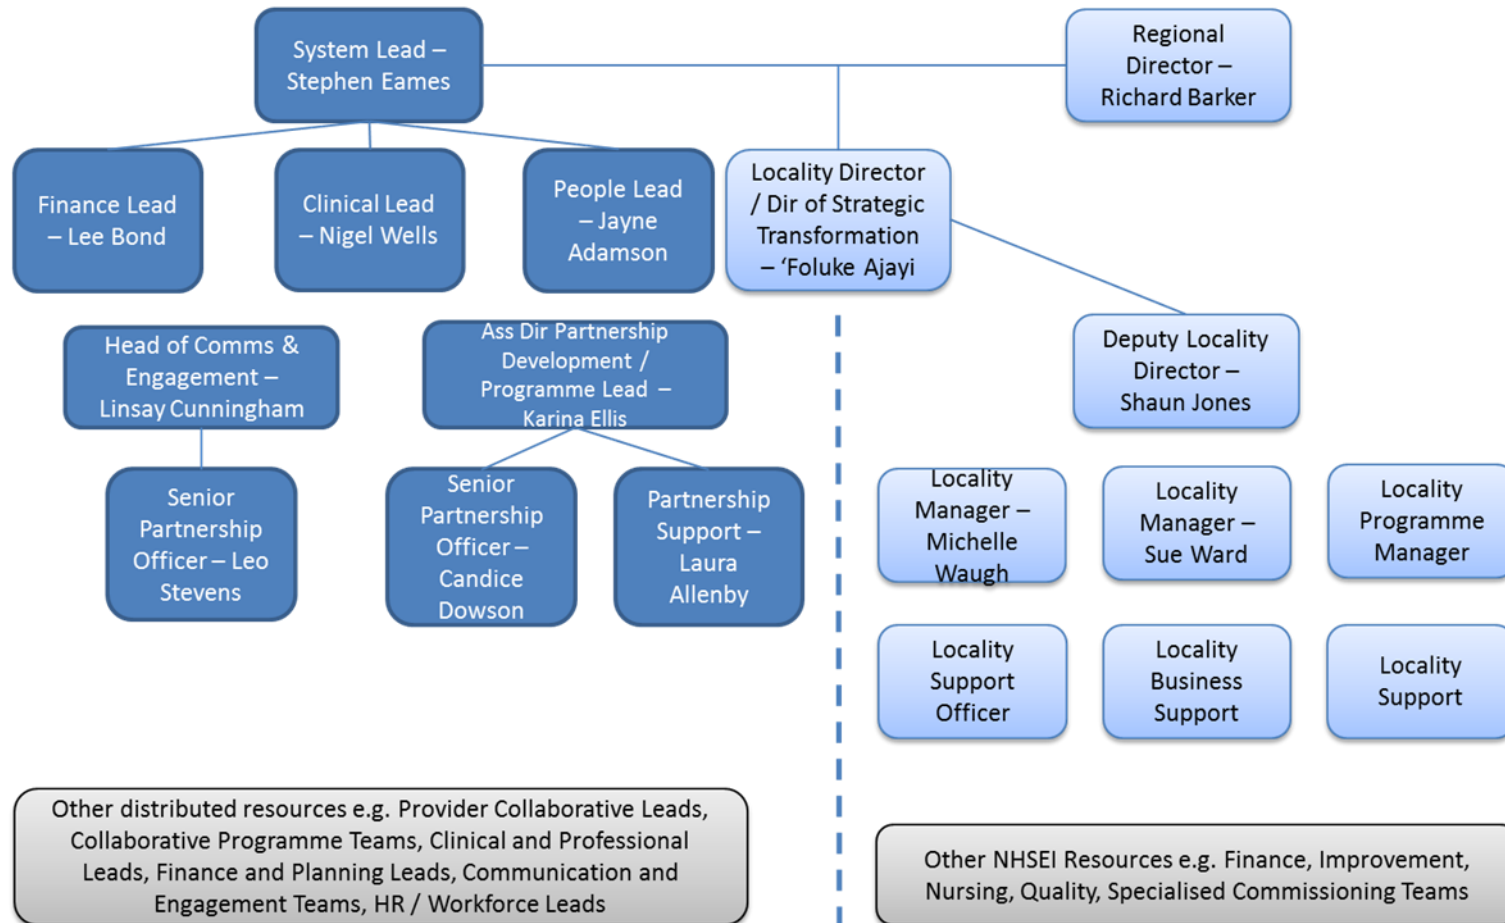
System Lead – Stephen Eames

Regional Director – Richard Barker

Finance Lead – Lee Bond

Clinical Lead – Nigel Wells

People Lead – Jayne Adamson

Locality Director / Dir of Strategic Transformation – 'Foluke Ajayi

Head of Comms & Engagement – Linsay Cunningham

Ass Dir Partnership Development / Programme Lead – Karina Ellis

Deputy Locality Director – Shaun Jones

Senior Partnership Officer – Leo Stevens

Senior Partnership Officer – Candice Dowson

Partnership Support – Laura Allenby

Locality Manager – Michelle Waugh

Locality Manager – Sue Ward

Locality Programme Manager

Locality Support Officer

Locality Business Support

Locality Support

Other distributed resources e.g. Provider Collaborative Leads, Collaborative Programme Teams, Clinical and Professional Leads, Finance and Planning Leads, Communication and Engagement Teams, HR / Workforce Leads

Other NHSEI Resources e.g. Finance, Improvement, Nursing, Quality, Specialised Commissioning Teams